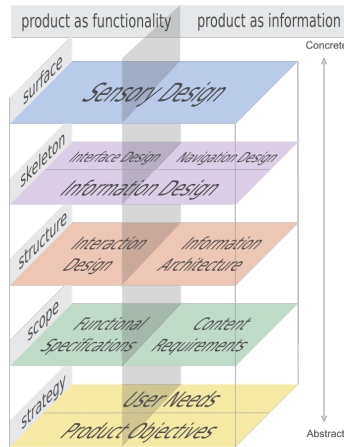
product as functionality product as information

Concrete

surface

Sensory Design

skeleton

Interface Design Navigation Design

Information Design

structure

Interaction Design

Information Architecture

scope

Functional Specifications

Content Requirements

strategy

User Needs

Product Objectives

Abstract